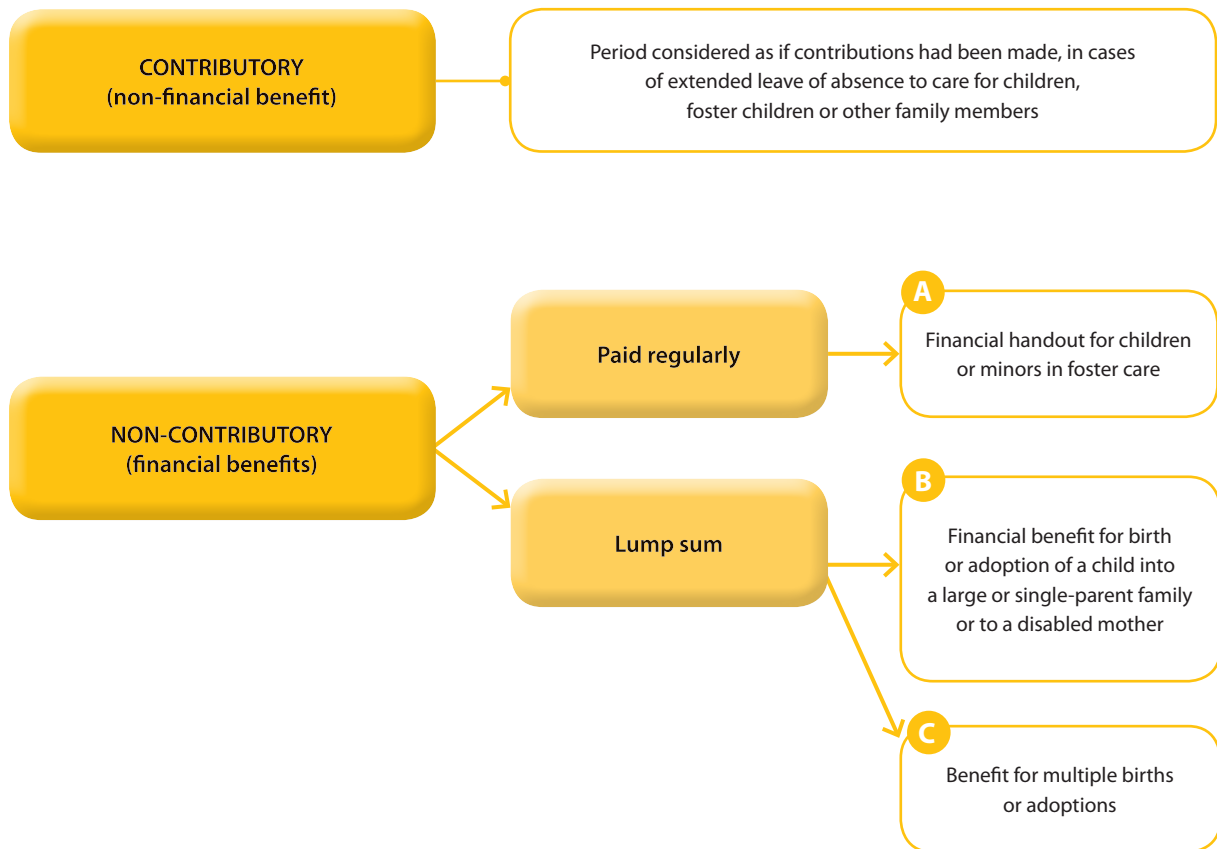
CONTRIBUTORY
(non-financial benefit)

Period considered as if contributions had been made, in cases of extended leave of absence to care for children, foster children or other family members

NON-CONTRIBUTORY
(financial benefits)

Paid regularly

A

Financial handout for children or minors in foster care

Lump sum

B

Financial benefit for birth or adoption of a child into a large or single-parent family or to a disabled mother

C

Benefit for multiple births or adoptions